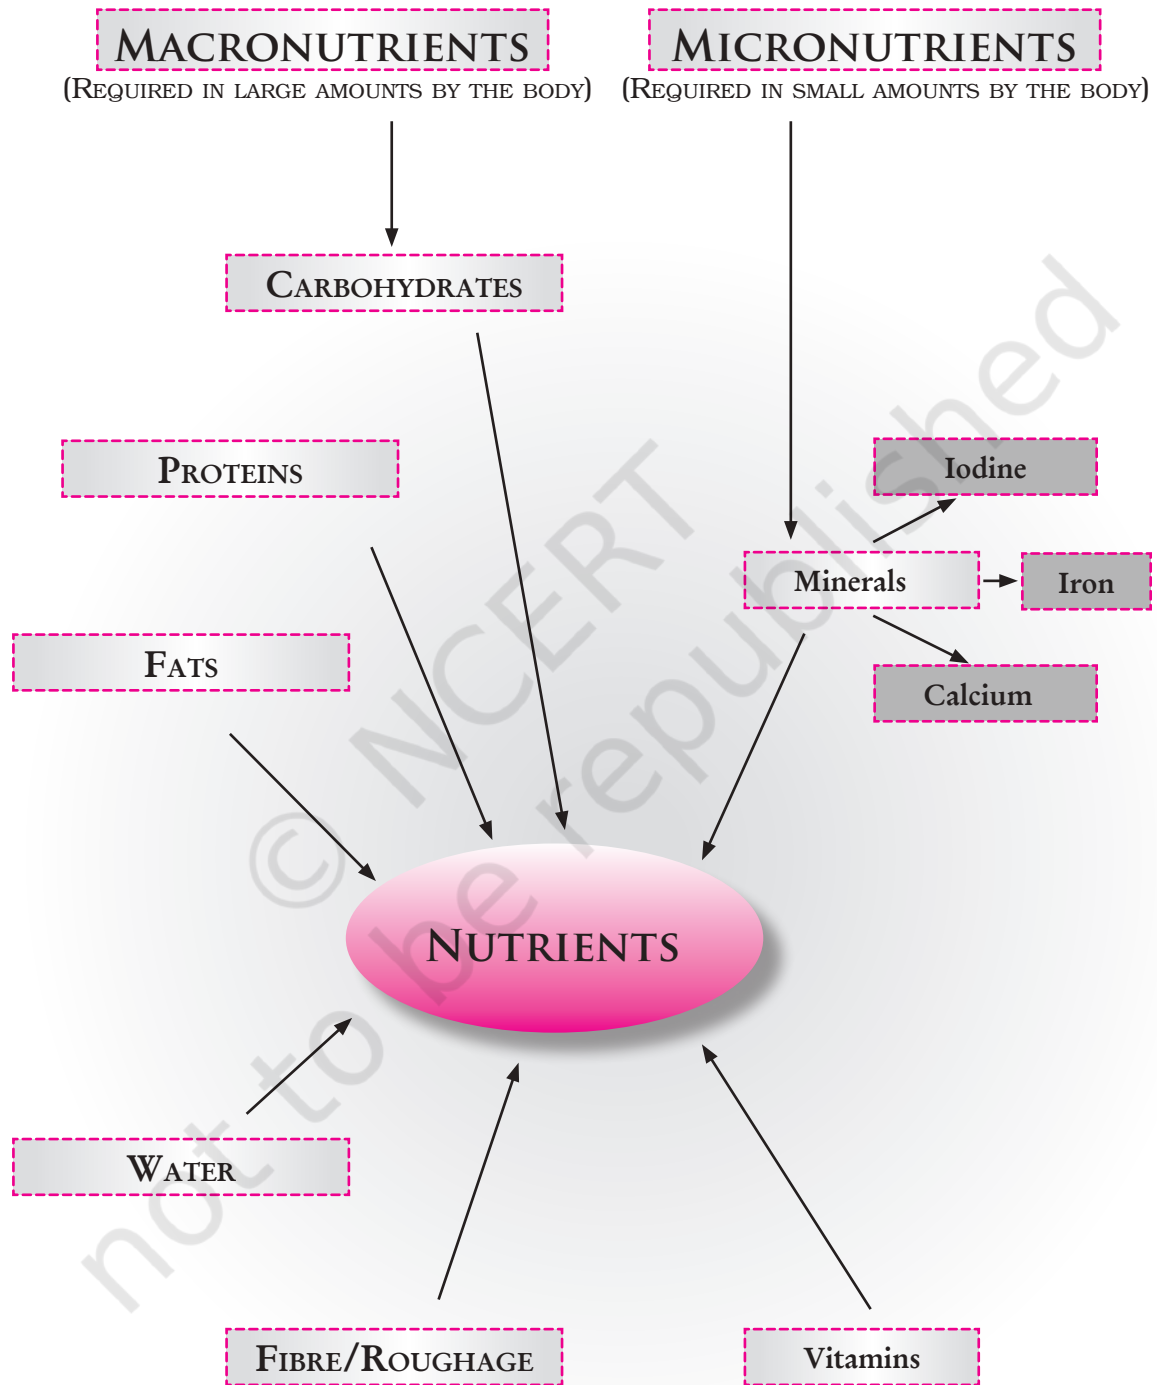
MACRONUTRIENTS
(REQUIRED IN LARGE AMOUNTS BY THE BODY)

MICRONUTRIENTS
(REQUIRED IN SMALL AMOUNTS BY THE BODY)

CARBOHYDRATES

PROTEINS

Iodine

Minerals

Iron

FATS

Calcium

NUTRIENTS

WATER

FIBRE/ROUGHAGE

Vitamins

© NCERT not to be republished